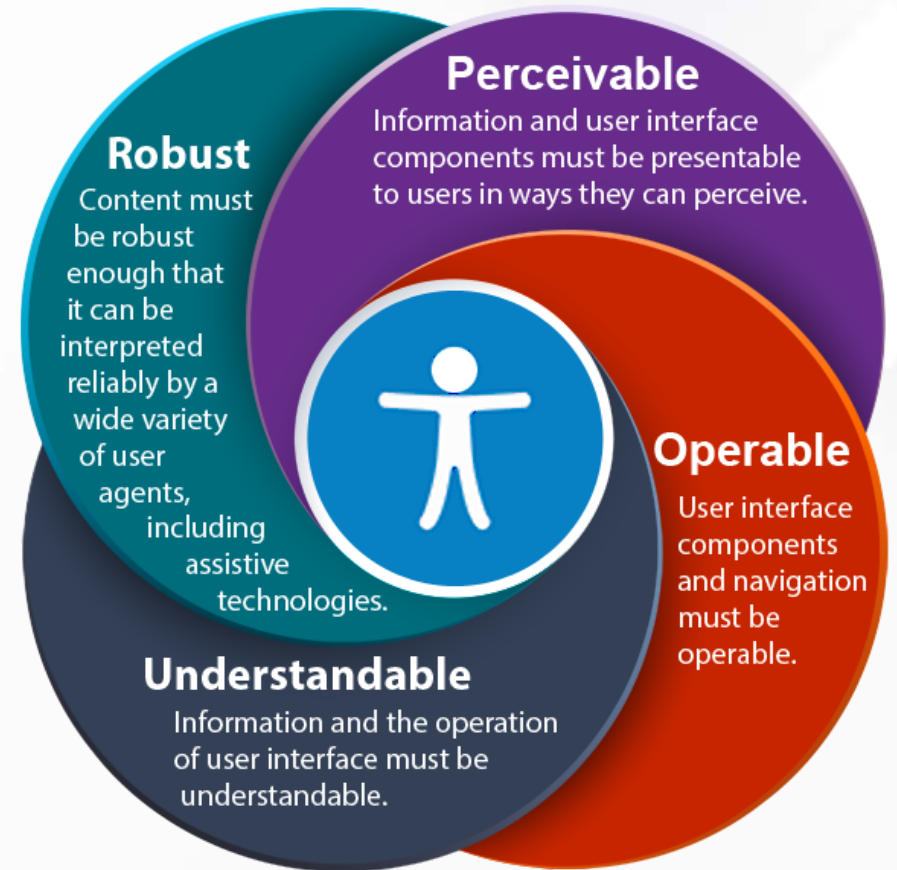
Perceivable
Information and user interface components must be presentable to users in ways they can perceive.

Robust
Content must be robust enough that it can be interpreted reliably by a wide variety of user agents, including assistive technologies.

Operable
User interface components and navigation must be operable.

Understandable
Information and the operation of user interface must be understandable.